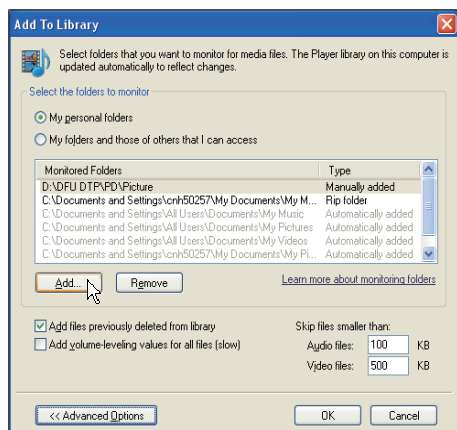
Add To Library

Select folders that you want to monitor for media files. The Player library on this computer is updated automatically to reflect changes.

Select the folders to monitor

My personal folders

My folders and those of others that I can access

| Monitored Folders | Type |
|---|---|
| D:\DFU DTP\PD\Picture | Manually added |
| C:\Documents and Settings\cnh50257\My Documents\My M... | Rip folder |
| C:\Documents and Settings\All Users\Documents\My Music | Automatically added |
| C:\Documents and Settings\All Users\Documents\My Pictures | Automatically added |
| C:\Documents and Settings\All Users\Documents\My Videos | Automatically added |
| C:\Documents and Settings\cnh50257\My Documents\My Pi... | Automatically added |

Add...

Remove

Learn more about monitoring folders

Add files previously deleted from library

Add volume-leveling values for all files (slow)

Skip files smaller than:

Audio files: 100 KB

Video files: 500 KB

<< Advanced Options

OK

Cancel